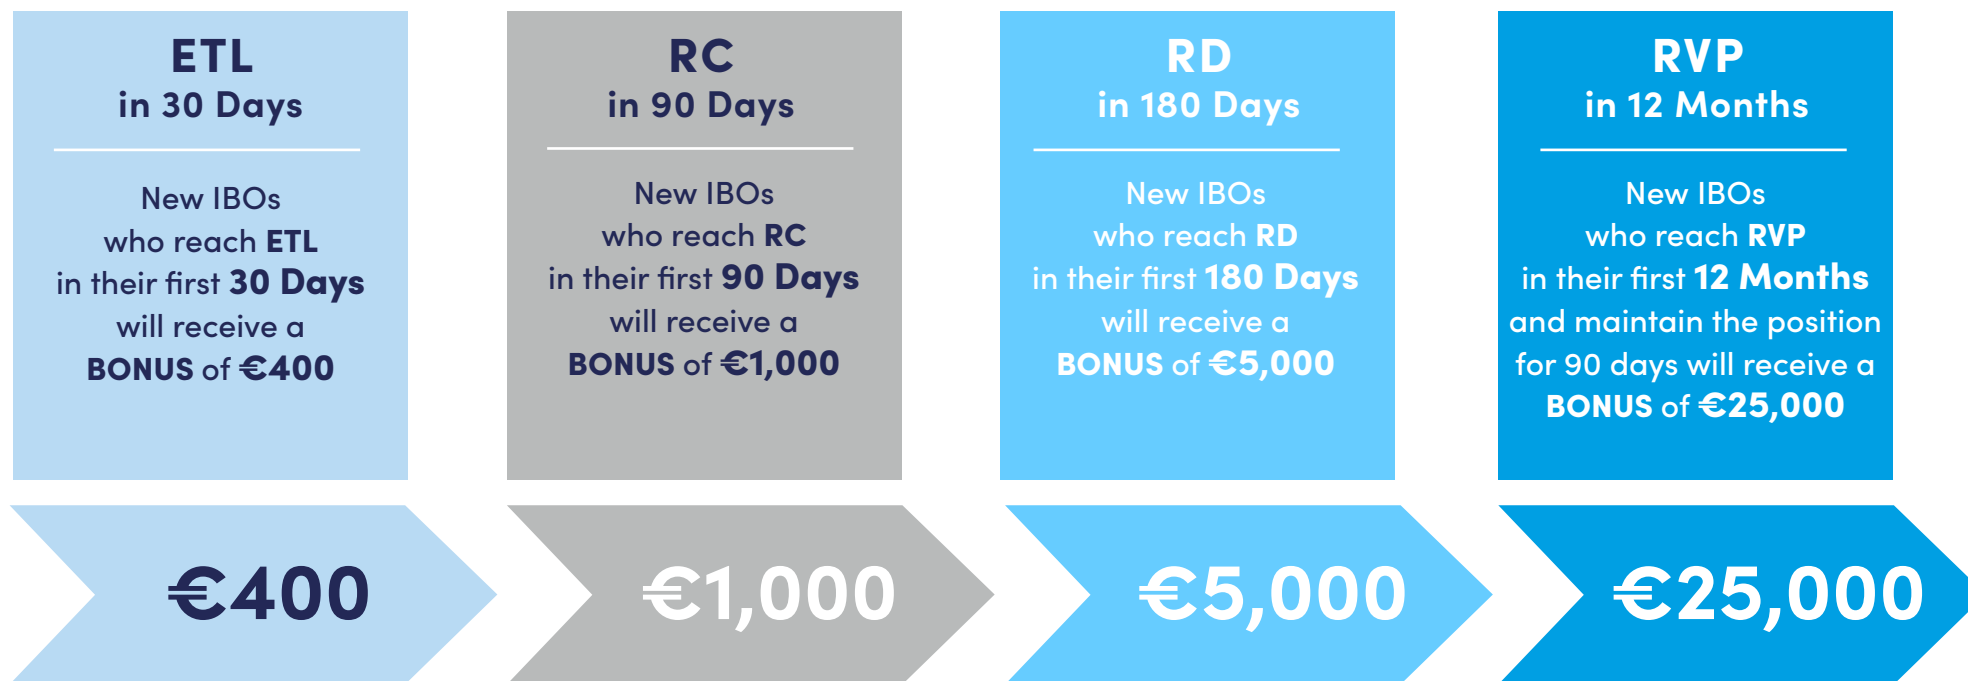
ETL
in 30 Days

New IBOs who reach ETL in their first 30 Days will receive a BONUS of €400

RC
in 90 Days

New IBOs who reach RC in their first 90 Days will receive a BONUS of €1,000

RD
in 180 Days

New IBOs who reach RD in their first 180 Days will receive a BONUS of €5,000

RVP
in 12 Months

New IBOs who reach RVP in their first 12 Months and maintain the position for 90 days will receive a BONUS of €25,000

€400

€1,000

€5,000

€25,000